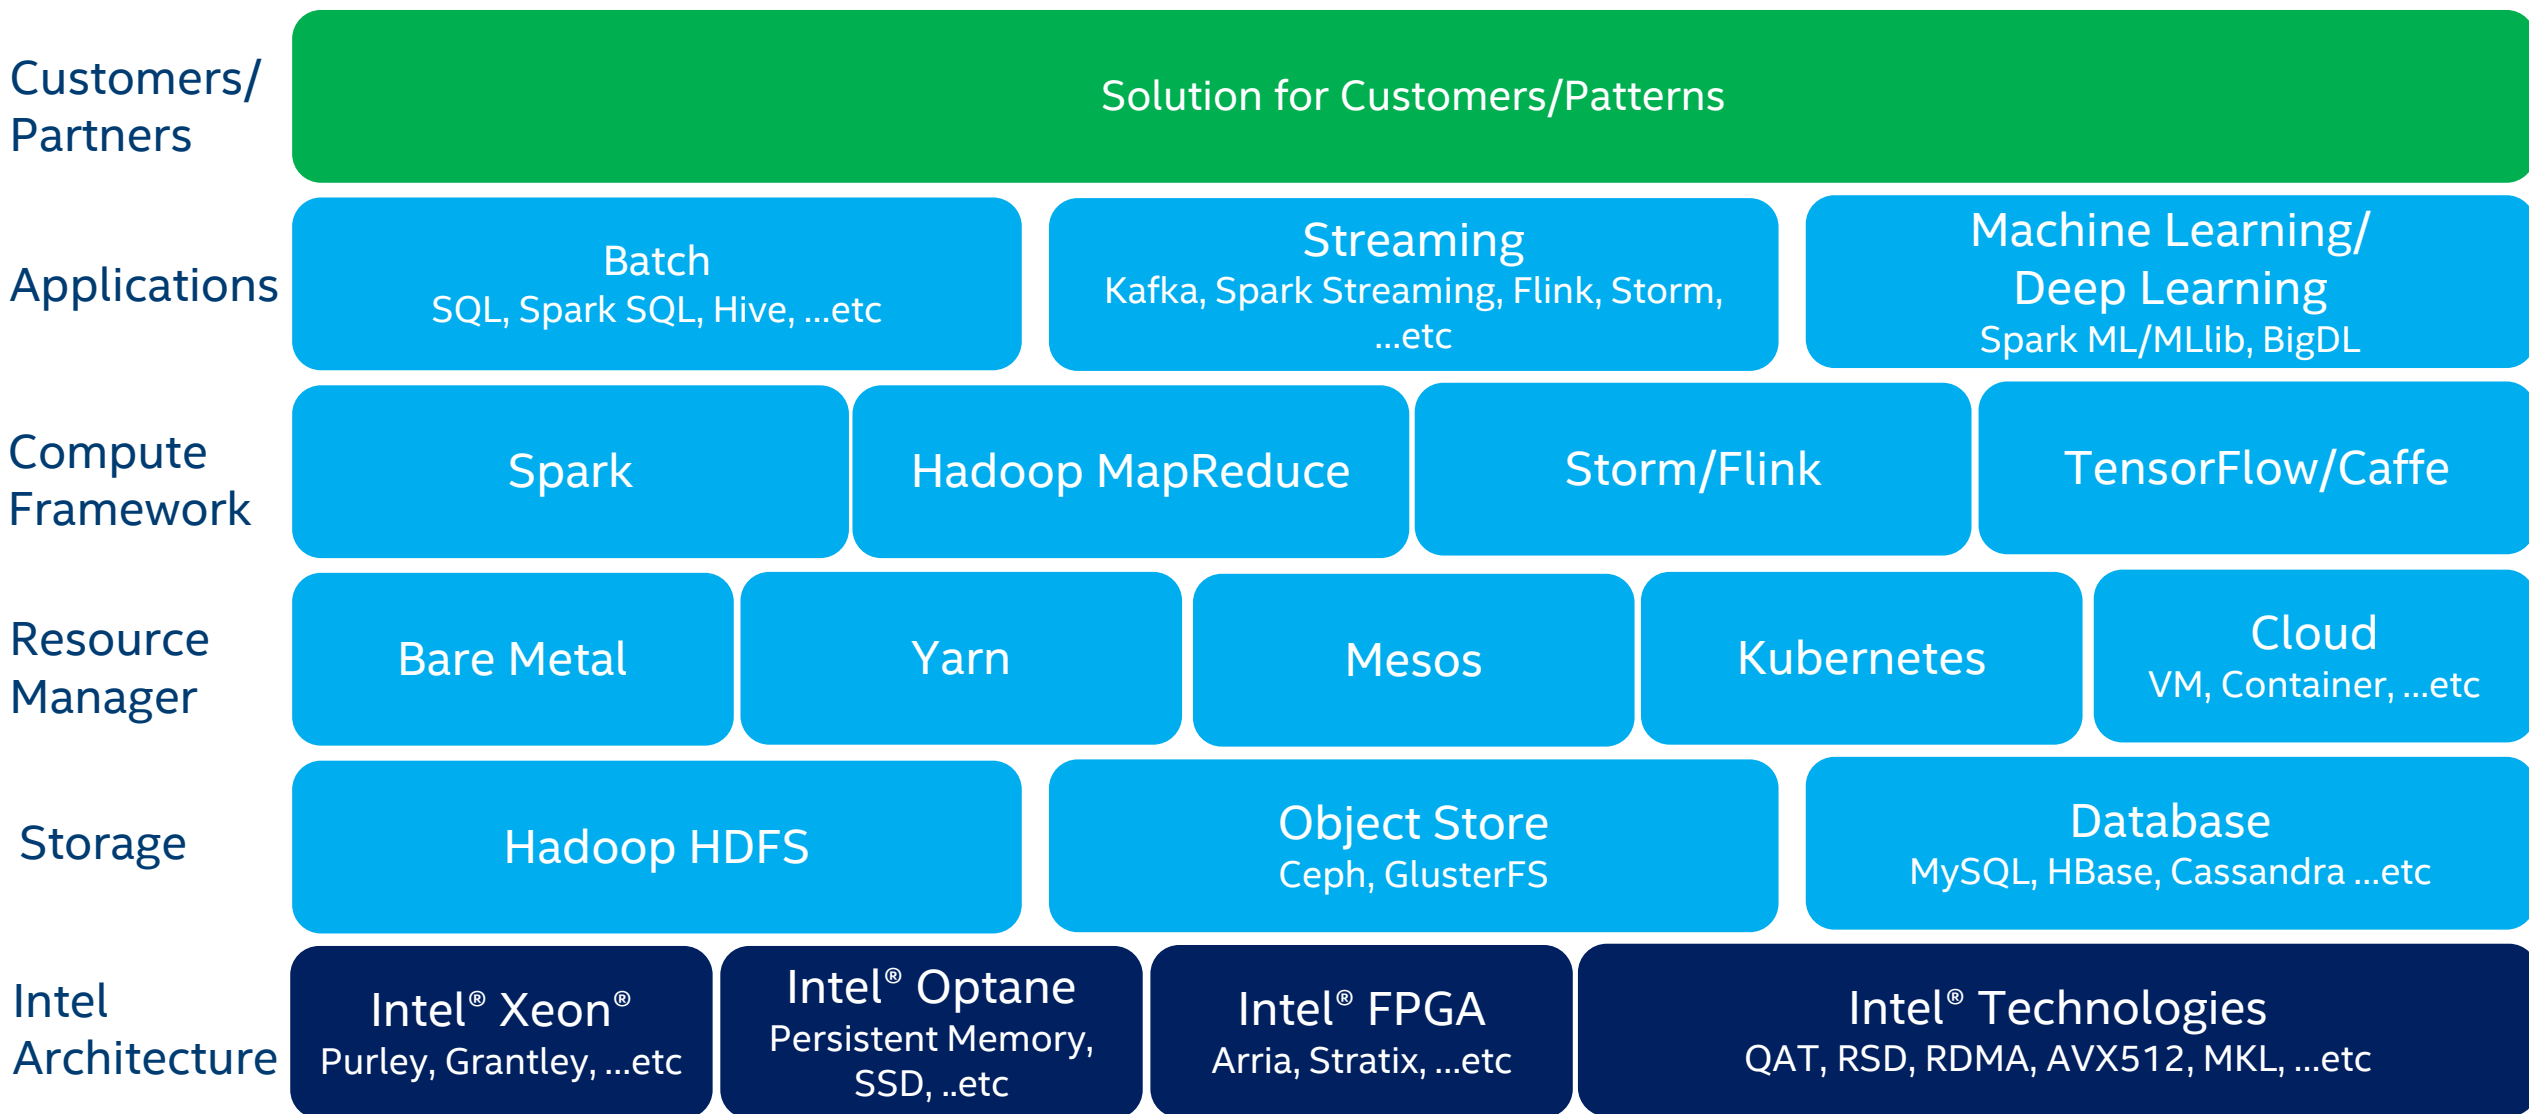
Customers/ Partners

Solution for Customers/Patterns

Applications

Batch
SQL, Spark SQL, Hive, ...etc

Streaming
Kafka, Spark Streaming, Flink, Storm, ...etc

Machine Learning/ Deep Learning
Spark ML/MLlib, BigDL

Compute Framework

Spark

Hadoop MapReduce

Storm/Flink

TensorFlow/Caffe

Resource Manager

Bare Metal

Yarn

Mesos

Kubernetes

Cloud
VM, Container, ...etc

Storage

Hadoop HDFS

Object Store
Ceph, GlusterFS

Database
MySQL, HBase, Cassandra ...etc

Intel Architecture

Intel® Xeon®
Purley, Grantley, ...etc

Intel® Optane
Persistent Memory, SSD, ..etc

Intel® FPGA
Arria, Stratix, ...etc

Intel® Technologies
QAT, RSD, RDMA, AVX512, MKL, ...etc